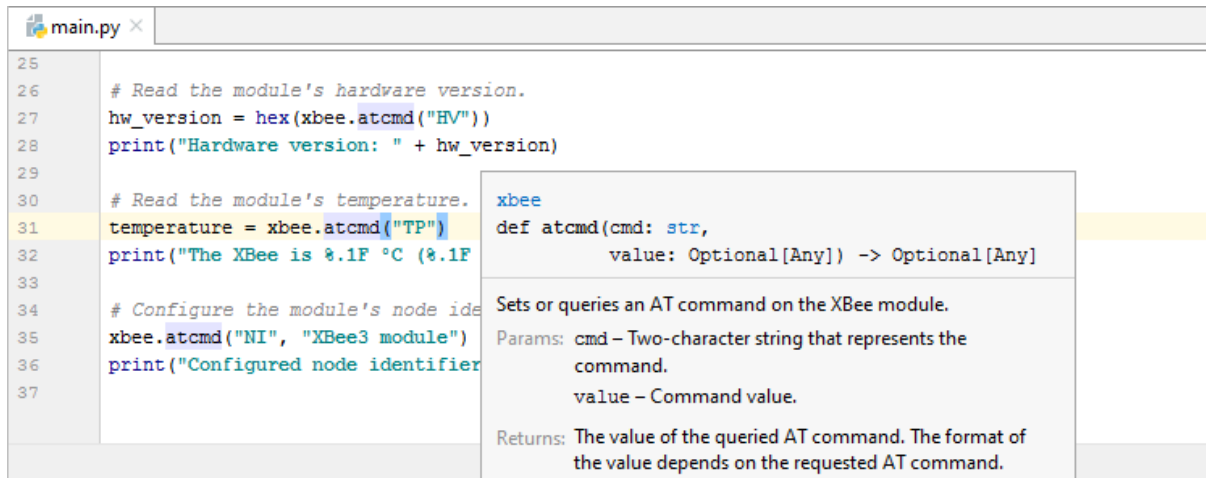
main.py ×

25
26 # Read the module's hardware version.
27 hw_version = hex(xbee.atcmd("HV"))
28 print("Hardware version: " + hw_version)
29
30 # Read the module's temperature.
31 temperature = xbee.atcmd("TP")
32 print("The XBee is %.1F °C (%.1F
33
34 # Configure the module's node ide
35 xbee.atcmd("NI", "XBee3 module")
36 print("Configured node identifier
37

xbee
def atcmd(cmd: str,
value: Optional[Any]) -> Optional[Any]

Sets or queries an AT command on the XBee module.

Params: cmd – Two-character string that represents the command.
value – Command value.

Returns: The value of the queried AT command. The format of the value depends on the requested AT command.